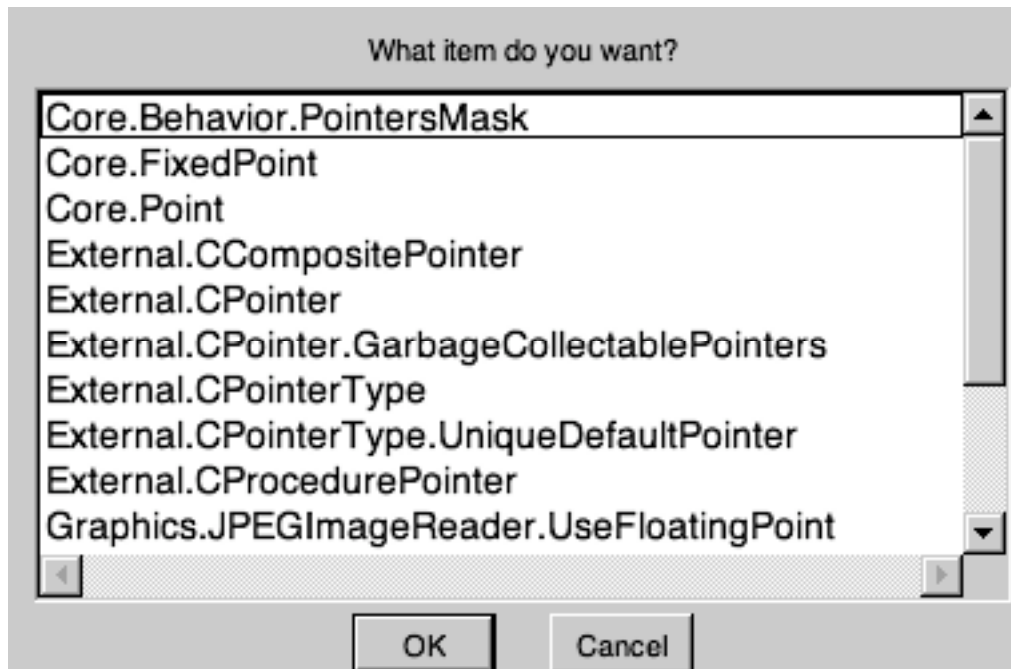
What item do you want?

Core.Behavior.PointersMask
Core.FixedPoint
Core.Point
External.CCompositePointer
External.CPointer
External.CPointer.GarbageCollectablePointers
External.CPointerType
External.CPointerType.UniqueDefaultPointer
External.CProcedurePointer
Graphics.JPEGImageReader.UseFloatingPoint

OK
Cancel